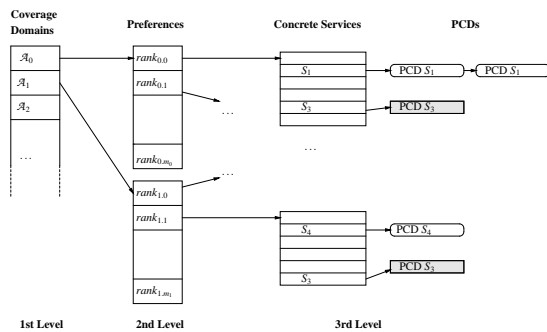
Coverage Domains

Preferences

Concrete Services

PCDs

$\mathcal{A}_0$

$\mathcal{A}_1$

$\mathcal{A}_2$

...

$rank_{0.0}$

$rank_{0.1}$

$rank_{0.m_0}$

$rank_{1.0}$

$rank_{1.1}$

$rank_{1.m_1}$

...

...

$S_1$

$S_3$

...

$S_4$

$S_3$

PCD $S_1$

PCD $S_1$

PCD $S_3$

PCD $S_4$

PCD $S_3$

1st Level

2nd Level

3rd Level